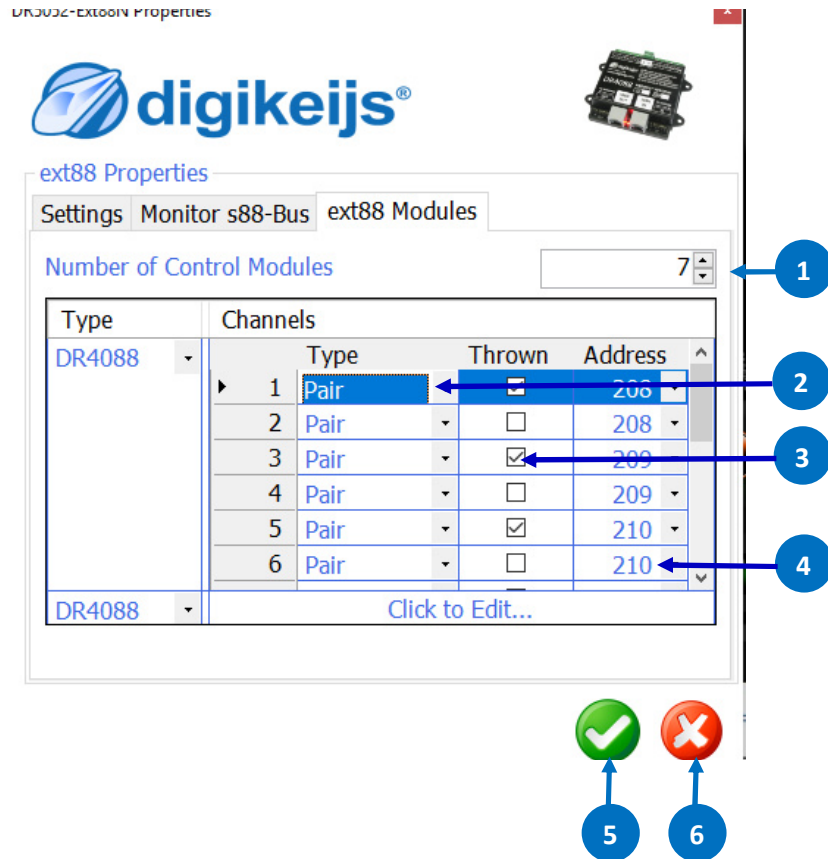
DR5052-Ext88N Properties

digikeijs®

ext88 Properties

Settings | Monitor s88-Bus | ext88 Modules

Number of Control Modules 7

| Type | Channels | | | |
|---|---|---|---|---|
| DR4088 | | Type | Thrown | Address |
| | 1 | Pair | ☑ | 208 |
| | 2 | Pair | ☐ | 208 |
| | 3 | Pair | ☑ | 209 |
| | 4 | Pair | ☐ | 209 |
| | 5 | Pair | ☑ | 210 |
| | 6 | Pair | ☐ | 210 |
| DR4088 | Click to Edit... | | | |

1

2

3

4

5

6